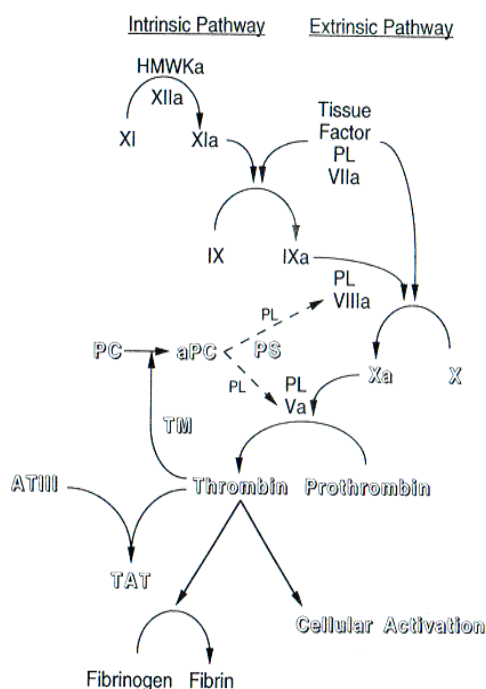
Intrinsic Pathway

Extrinsic Pathway

HMWKa

XIIa

XI

XIa

Tissue Factor PL VIIa

IX

IXa

PL VIIIa

PL

PC

aPC

PS

PL

PL Va

Xa

X

TM

ATIII

Thrombin

Prothrombin

TAT

Cellular Activation

Fibrinogen

Fibrin